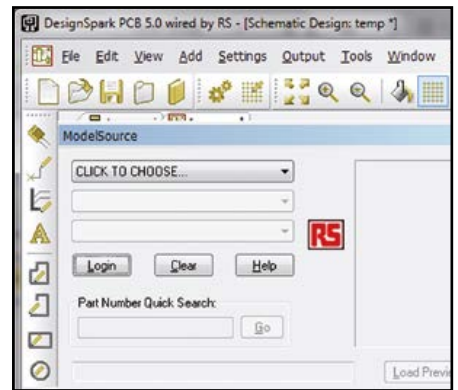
DesignSpark PCB 5.0 wired by RS - [Schematic Design: temp *]

File Edit View Add Settings Output Tools Window

ModelSource

CLICK TO CHOOSE...

RS

Login Clear Help

Part Number Quick Search:

Go

Load Previ